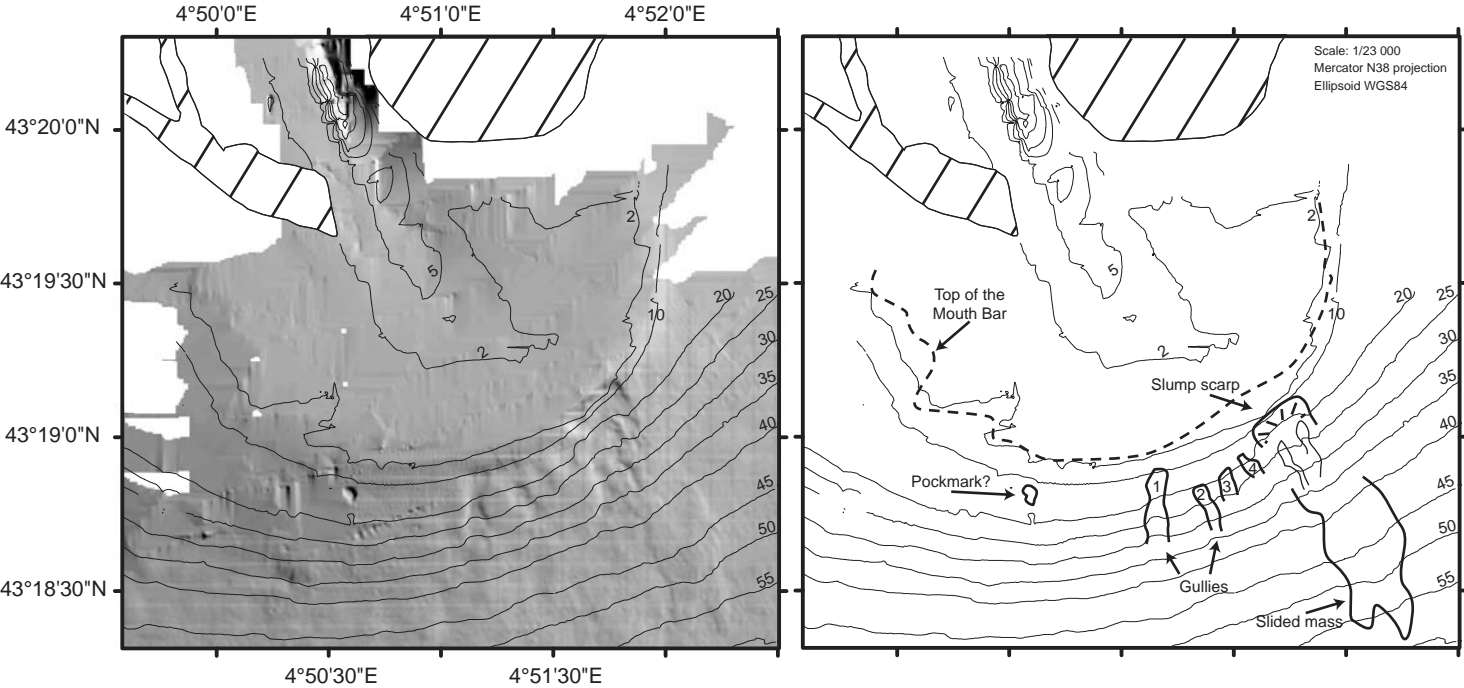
4°50'0"E
4°51'0"E
4°52'0"E

43°20'0"N
43°19'30"N
43°19'0"N
43°18'30"N

2
5
2
10
20
25
30
35
40
45
50
55

4°50'30"E
4°51'30"E

Scale: 1/23 000
Mercator N38 projection
Ellipsoid WGS84

2
5
2
10
20
25
30
35
40
45
50
55

Top of the Mouth Bar
Slump scarp
Pockmark?
1
2
3
4
Gullies
Slided mass